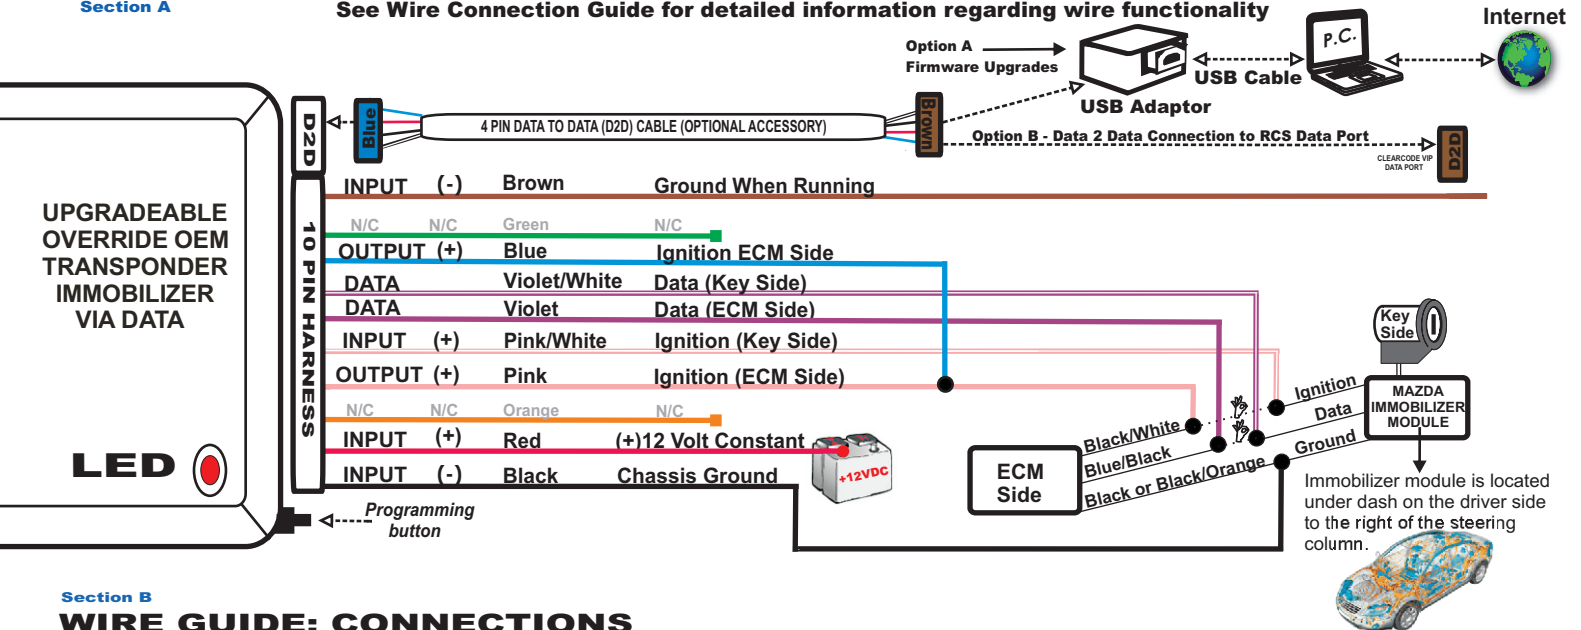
Section A

See Wire Connection Guide for detailed information regarding wire functionality

Internet

Option A
Firmware Upgrades

P.C.

USB Cable

USB Adaptor

D2D

Blue

4 PIN DATA TO DATA (D2D) CABLE (OPTIONAL ACCESSORY)

Brown

Option B - Data 2 Data Connection to RCS Data Port

CLEARCODE VIP DATA PORT

D2D

UPGRADEABLE OVERRIDE OEM TRANSPONDER IMMOBILIZER VIA DATA

10 PIN HARNESS

| | | | |
|---|---|---|---|
| INPUT | (-) | Brown | Ground When Running |
| N/C | N/C | Green | N/C |
| OUTPUT | (+) | Blue | Ignition ECM Side |
| DATA | | Violet/White | Data (Key Side) |
| DATA | | Violet | Data (ECM Side) |
| INPUT | (+) | Pink/White | Ignition (Key Side) |
| OUTPUT | (+) | Pink | Ignition (ECM Side) |
| N/C | N/C | Orange | N/C |
| INPUT | (+) | Red | (+)12 Volt Constant |
| INPUT | (-) | Black | Chassis Ground |

+12VDC

LED

Programming button

Key Side

MAZDA IMMOBILIZER MODULE

Ignition

Data

Ground

Black/White

Blue/Black

Black or Black/Orange

ECM Side

Immobilizer module is located under dash on the driver side to the right of the steering column.

Section B

WIRE GUIDE: CONNECTIONS